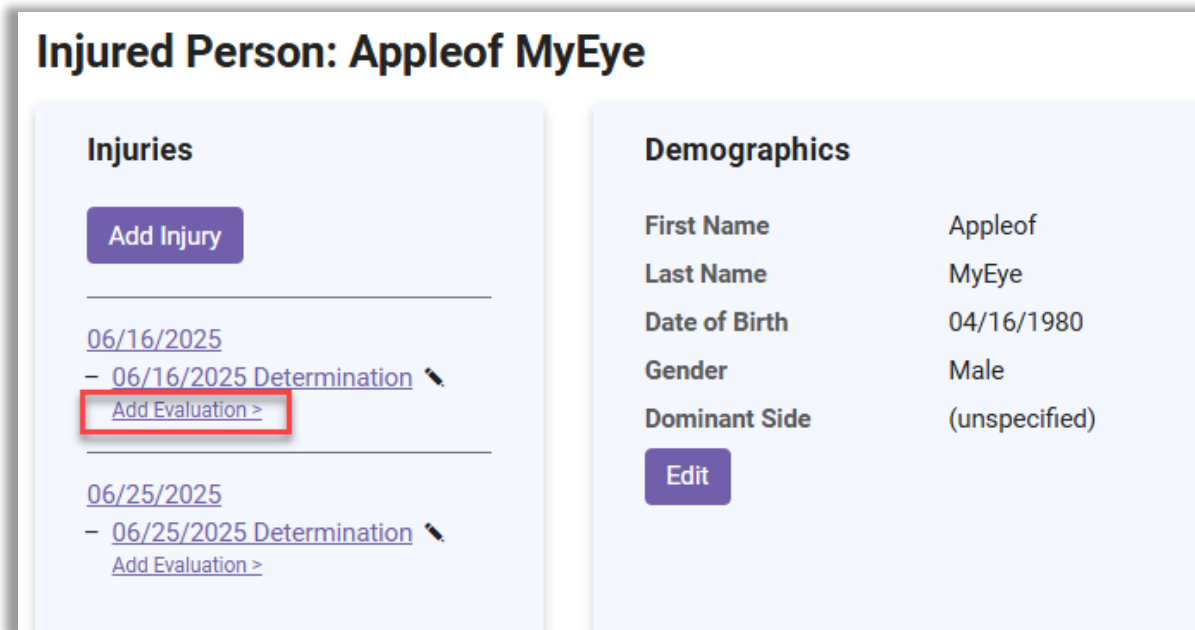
Injured Person: Appleof MyEye

Injuries

Add Injury

06/16/2025

– 06/16/2025 Determination

Add Evaluation >

06/25/2025

– 06/25/2025 Determination

Add Evaluation >

Demographics

| | |
|---|---|
| First Name | Appleof |
| Last Name | MyEye |
| Date of Birth | 04/16/1980 |
| Gender | Male |
| Dominant Side | (unspecified) |

Edit